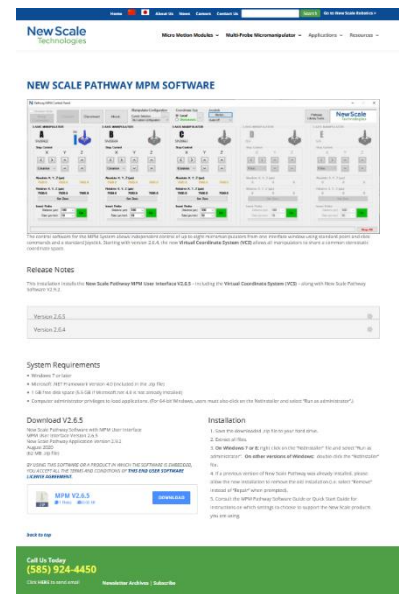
Home About Us News Careers Contact Us Search Go to New Scale Robotics »

New Scale Technologies

Micro Motion Modules » Multi-Probe Micromanipulator » Applications » Resources »

NEW SCALE PATHWAY MPM SOFTWARE

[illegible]

The control software for the MPM System allows independent control of up to eight manipulator probes from one interface window using standard point and click commands and a standard joystick. Starting with version 2.6.0, the new Virtual Coordinate System (VCS) allows all manipulators to share a common cartesian coordinate space.

Release Notes

This installation installs the New Scale Pathway MPM User Interface V2.6.5 - including the Virtual Coordinate System (VCS) - along with New Scale Pathway Software V2.9.2.

Version 2.6.5

Version 2.6.4

System Requirements

• Windows 7 or later
• Microsoft .NET Framework Version 4.0 (included in the .zip file)
• 1 GB free disk space (2.5 GB if Microsoft .net 4.0 is not already installed)
• Computer administrator privileges to load applications. (For 64-bit Windows, users must also click on the file installer and select "Run as administrator".)

Download V2.6.5

New Scale Pathway Software with MPM User Interface
MPM User Interface Version 2.6.5
New Scale Pathway Application Version 2.9.2
August 2020
.zip MB .zip file

BY USING THIS SOFTWARE OR A PRODUCT IN WHICH THIS SOFTWARE IS EMBEDDED, YOU ACCEPT ALL THE TERMS AND CONDITIONS OF THIS END USER SOFTWARE LICENSE AGREEMENT.

MPM V2.6.5

DOWNLOAD

Installation

1. Save the downloaded .zip file to your hard drive.
2. Extract all files.
3. On Windows 7 or 8: right click on the "NsInstaller" file and select "Run as administrator". On other versions of Windows: double click the "NsInstaller" file.
4. If a previous version of New Scale Pathway was already installed, please allow the new installation to remove the old installation (i.e. select "Remove" instead of "Repair" when prompted).
5. Consult the MPM Pathway Software Guide or Quick Start Guide for instructions on which settings to choose to support the New Scale products you are using.

back to top

Call Us Today
(585) 924-4450
Click HERE to send email

Newsletter Archives | Subscribe